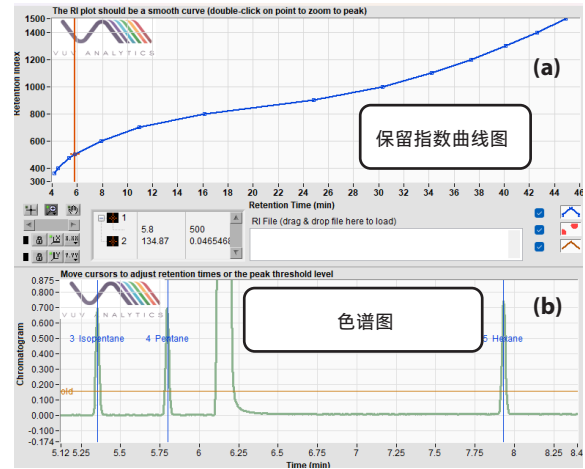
The RI plot should be a smooth curve (double-click on point to zoom to peak)

VUV ANALYTICS

(a)

Retention Index

1500
1400
1200
1000
800
600
400
350

4 6 8 10 12 14 16 18 20 22 24 26 28 30 32 34 36 38 40 42 44 46

Retention Time (min)

保留指数曲线图

1 5.8 500
2 134.87 0.0465468

RI File (drag & drop file here to load)

Move cursors to adjust retention times or the peak threshold level

VUV ANALYTICS

色谱图

(b)

Chromatogram

0.875
0.8
0.75
0.7
0.65
0.6
0.55
0.5
0.45
0.4
0.35
0.3
0.25
0.2
0.15
0.1
0.05
0.00
-0.05
-0.1
-0.174

3 Isopentane
4 Pentane
5 Hexane
old

5.12 5.25 5.5 5.75 6 6.25 6.5 6.75 7 7.25 7.5 7.75 8 8.25 8.4

Time (min)